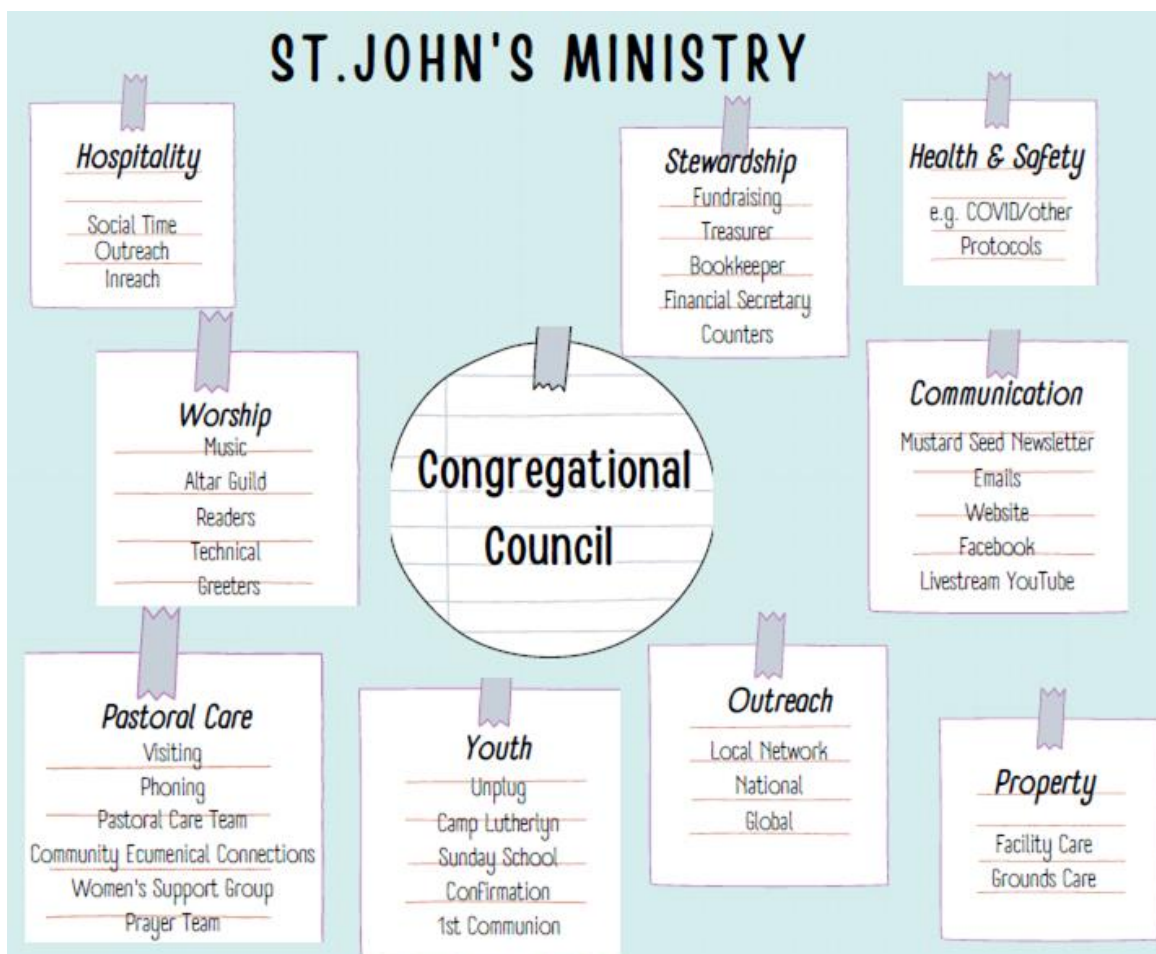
ST.JOHN'S MINISTRY

Hospitality
Social Time
Outreach
Inreach

Stewardship
Fundraising
Treasurer
Bookkeeper
Financial Secretary
Counters

Health & Safety
e.g. COVID/other
Protocols

Worship
Music
Altar Guild
Readers
Technical
Greeters

Congregational Council

Communication
Mustard Seed Newsletter
Emails
Website
Facebook
Livestream YouTube

Pastoral Care
Visiting
Phoning
Pastoral Care Team
Community Ecumenical Connections
Women's Support Group
Prayer Team

Youth
Unplug
Camp Lutherlyn
Sunday School
Confirmation
1st Communion

Outreach
Local Network
National
Global

Property
Facility Care
Grounds Care